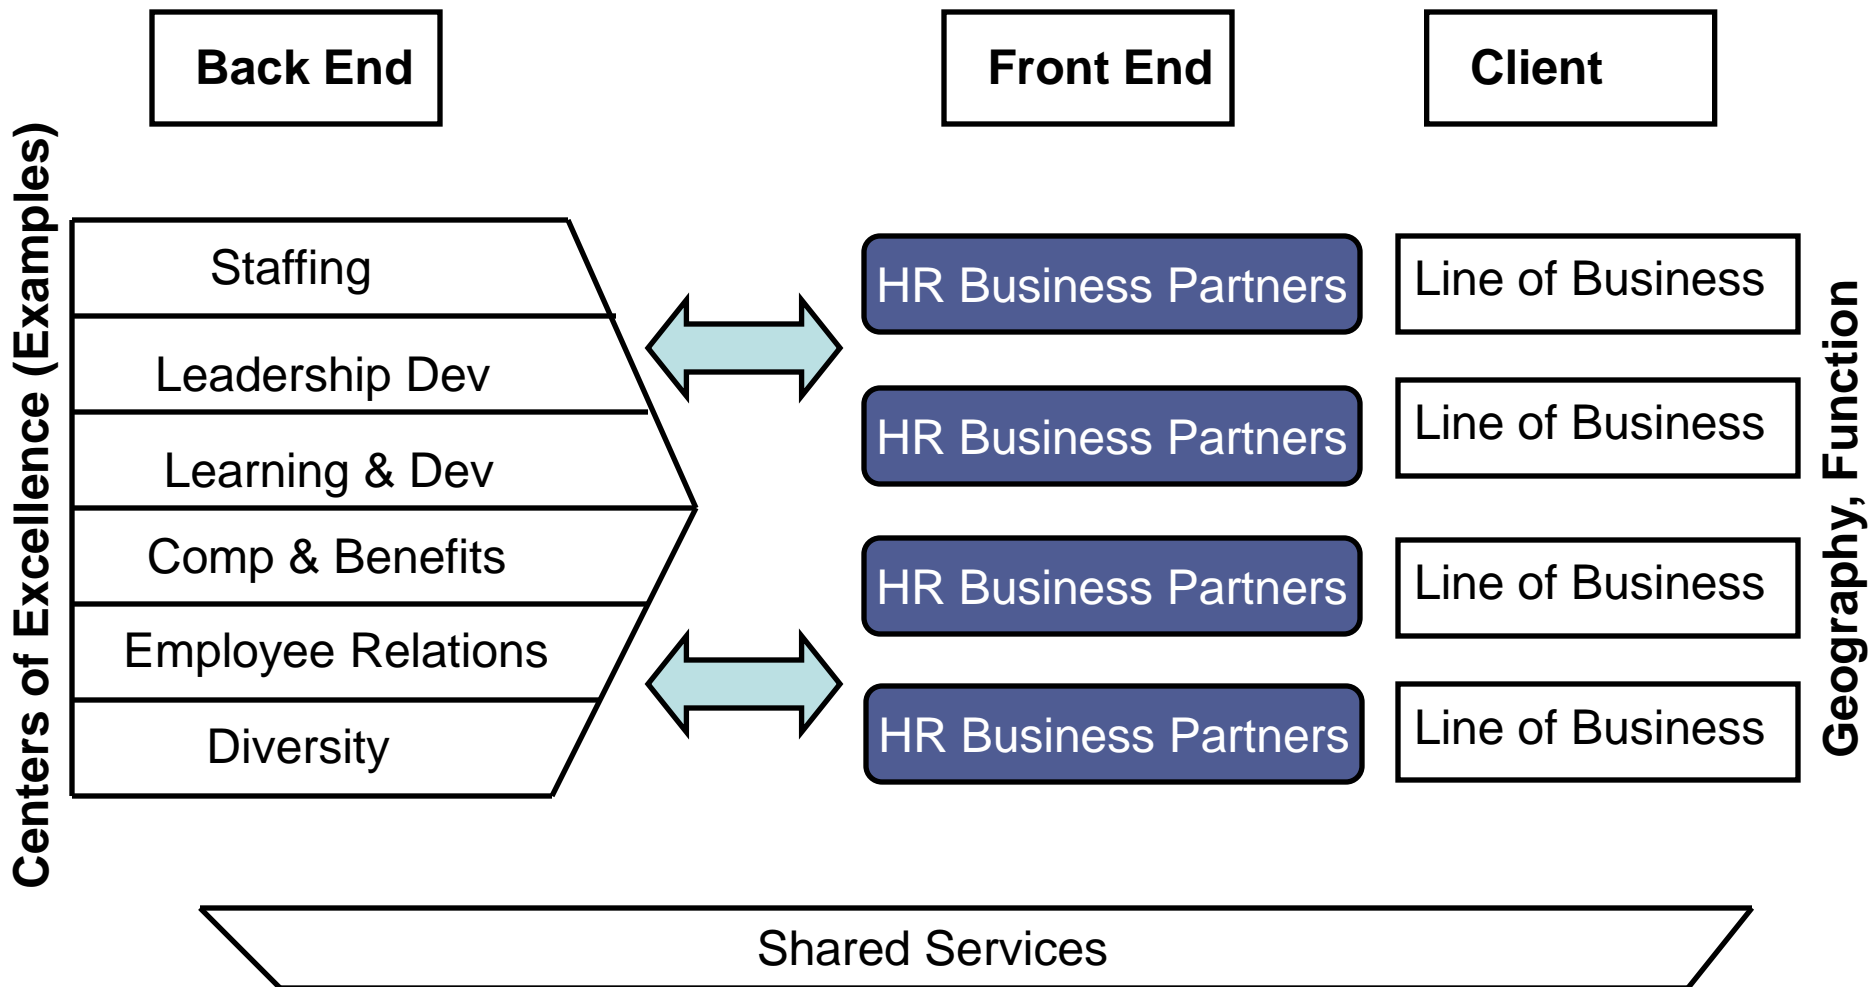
Back End

Front End

Client

Centers of Excellence (Examples)

Staffing

Leadership Dev

Learning & Dev

Comp & Benefits

Employee Relations

Diversity

HR Business Partners

HR Business Partners

HR Business Partners

HR Business Partners

Line of Business

Line of Business

Line of Business

Line of Business

Geography, Function

Shared Services